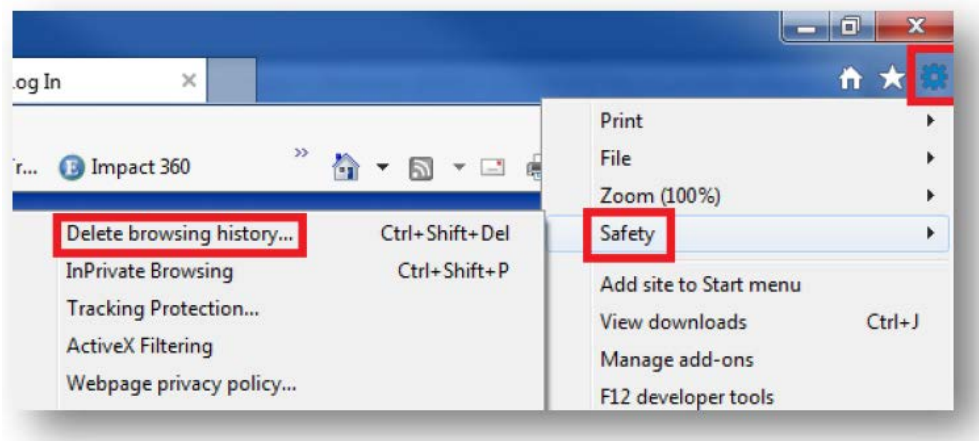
og In ×

r... Impact 360

Print
File
Zoom (100%)
Safety
Add site to Start menu
View downloads Ctrl+J
Manage add-ons
F12 developer tools

Delete browsing history... Ctrl+Shift+Del
InPrivate Browsing Ctrl+Shift+P
Tracking Protection...
ActiveX Filtering
Webpage privacy policy...